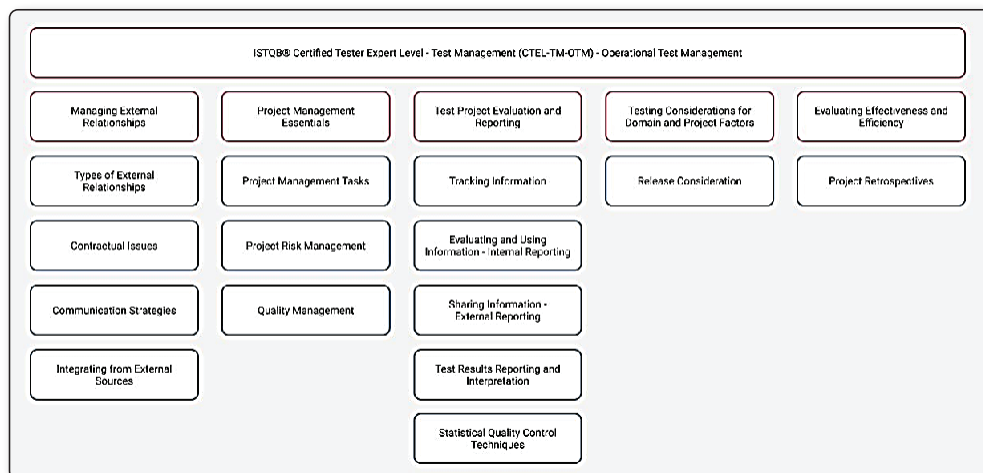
ISTQB® Certified Tester Expert Level - Test Management (CTEL-TM-OTM) - Operational Test Management

Managing External Relationships

Types of External Relationships

Contractual Issues

Communication Strategies

Integrating from External Sources

Project Management Essentials

Project Management Tasks

Project Risk Management

Quality Management

Test Project Evaluation and Reporting

Tracking Information

Evaluating and Using Information - Internal Reporting

Sharing Information - External Reporting

Test Results Reporting and Interpretation

Statistical Quality Control Techniques

Testing Considerations for Domain and Project Factors

Release Consideration

Evaluating Effectiveness and Efficiency

Project Retrospectives